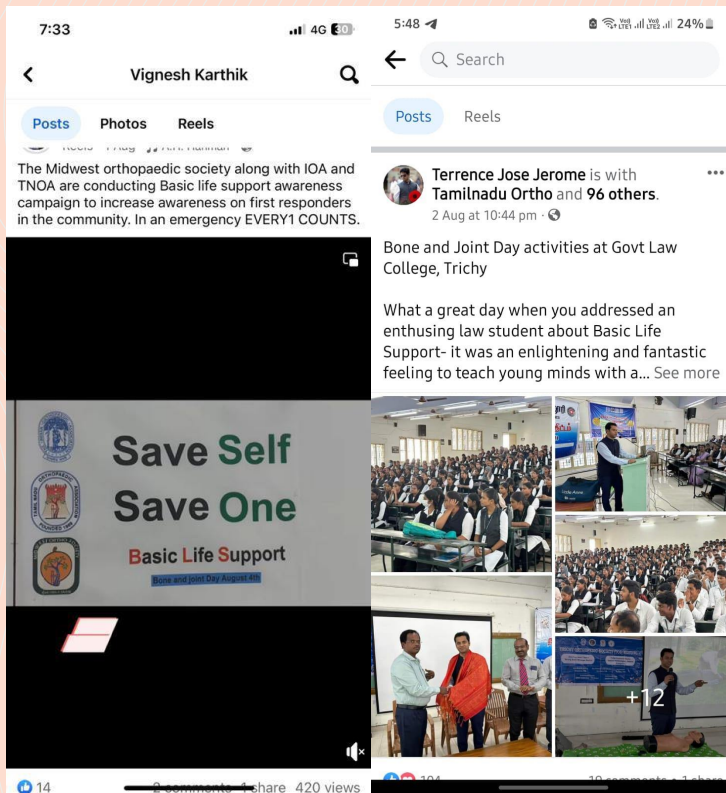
7:33
4G 30

Vignesh Karthik

Posts Photos Reels

Reels · 1 Aug · A.R. Rahman

The Midwest orthopaedic society along with IOA and TNOA are conducting Basic life support awareness campaign to increase awareness on first responders in the community. In an emergency EVERY1 COUNTS.

Save Self
Save One
Basic Life Support
Bone and Joint Day August 4th

14 2 comments 1 share 420 views

5:48
24%

Search

Posts Reels

Terrence Jose Jerome is with Tamilnadu Ortho and 96 others.
2 Aug at 10:44 pm ·

Bone and Joint Day activities at Govt Law College, Trichy

What a great day when you addressed an enthusing law student about Basic Life Support- it was an enlightening and fantastic feeling to teach young minds with a... See more

+12

104 10 comments · 1 share